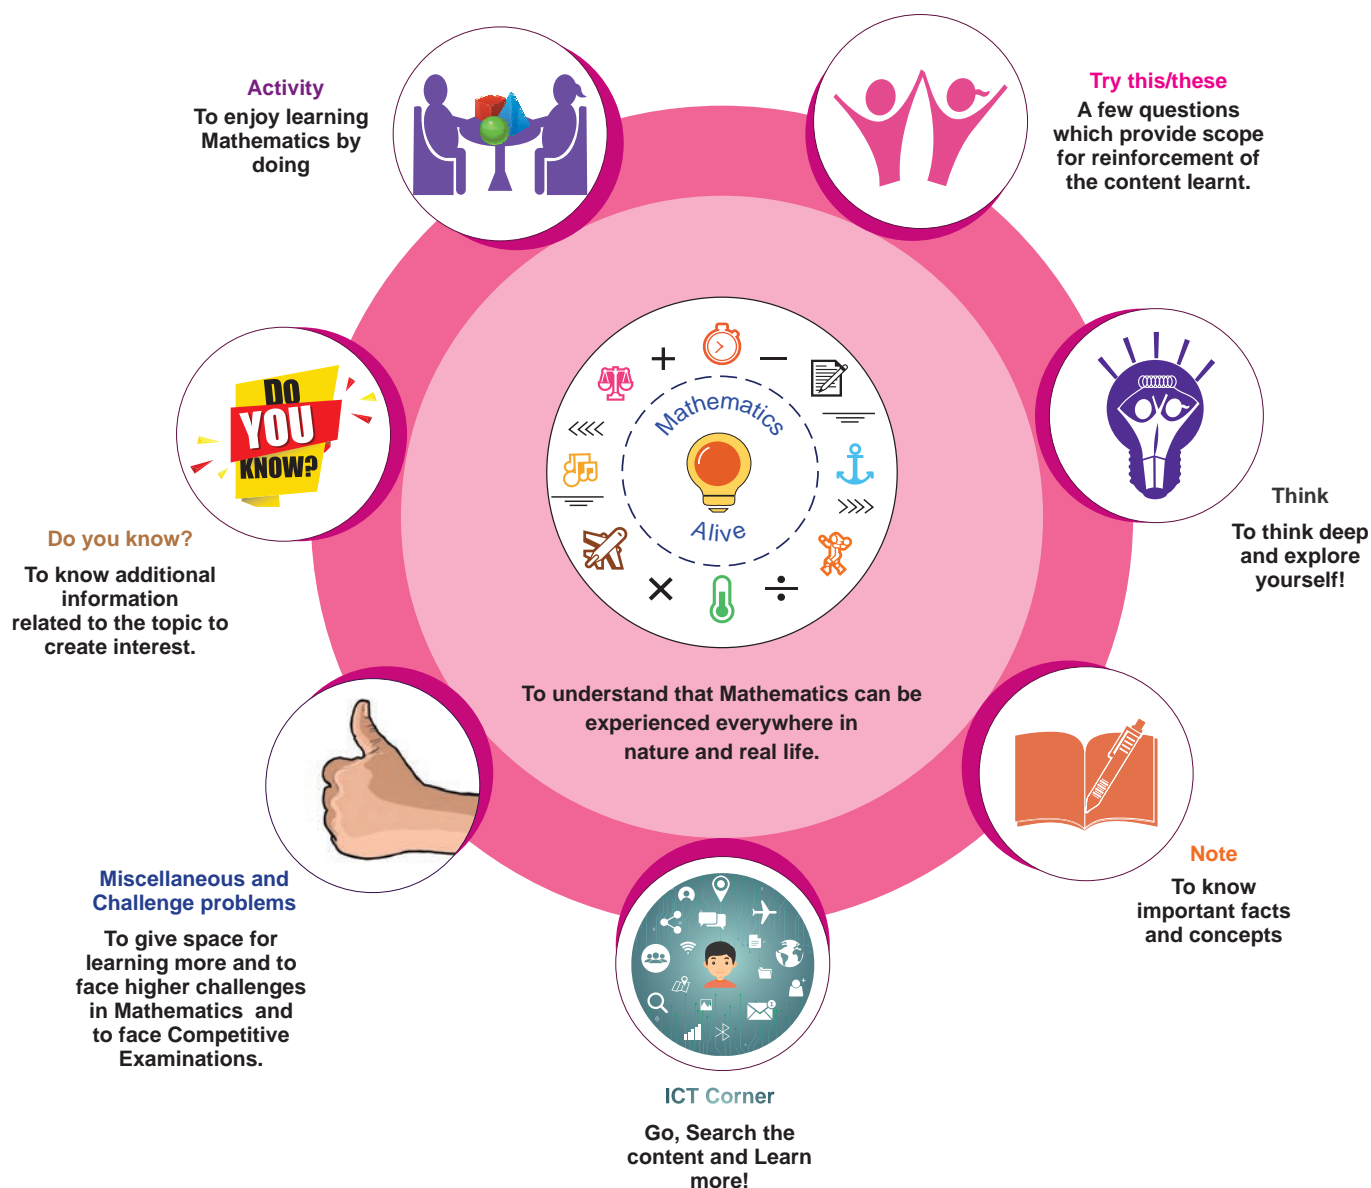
Activity
To enjoy learning Mathematics by doing

Try this/these
A few questions which provide scope for reinforcement of the content learnt.

DO YOU KNOW?

Do you know?
To know additional information related to the topic to create interest.

+ −
Mathematics
Alive
$\times$ $\div$

Think
To think deep and explore yourself!

To understand that Mathematics can be experienced everywhere in nature and real life.

Miscellaneous and Challenge problems
To give space for learning more and to face higher challenges in Mathematics and to face Competitive Examinations.

Note
To know important facts and concepts

ICT Corner
Go, Search the content and Learn more!